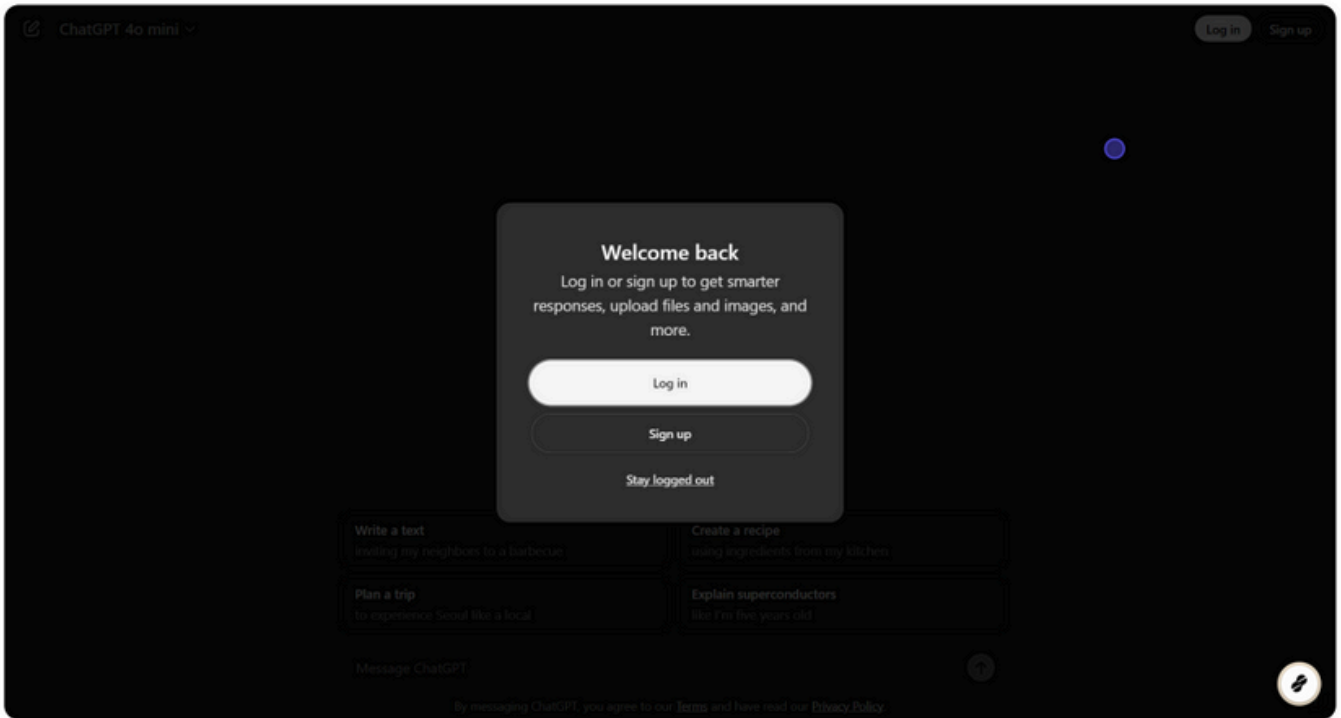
ChatGPT 4o mini

Log in Sign up

Welcome back

Log in or sign up to get smarter responses, upload files and images, and more.

Log in

Sign up

Stay logged out

Write a text
inviting my neighbors to a barbecue

Create a recipe
using ingredients from my kitchen

Plan a trip
to experience Seoul like a local

Explain superconductors
like I'm five years old

Message ChatGPT

By messaging ChatGPT, you agree to our Terms and have read our Privacy Policy.